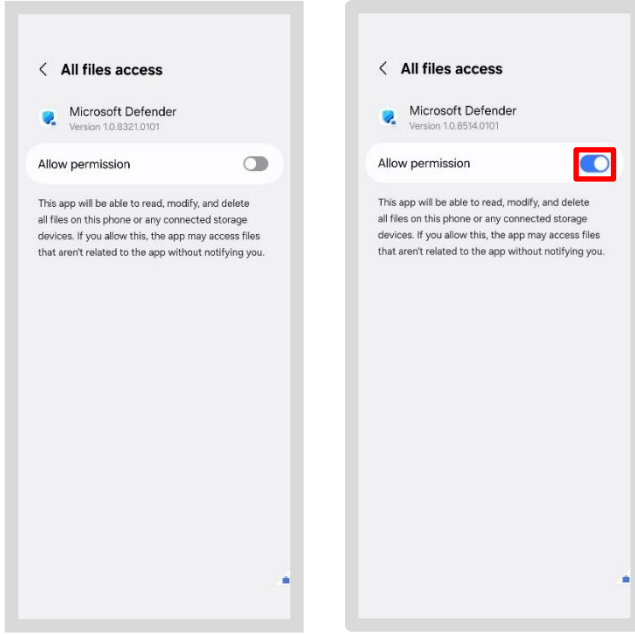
< All files access

Microsoft Defender
Version 1.0.8321.0101

Allow permission

This app will be able to read, modify, and delete all files on this phone or any connected storage devices. If you allow this, the app may access files that aren't related to the app without notifying you.

< All files access

Microsoft Defender
Version 1.0.8514.0101

Allow permission

This app will be able to read, modify, and delete all files on this phone or any connected storage devices. If you allow this, the app may access files that aren't related to the app without notifying you.